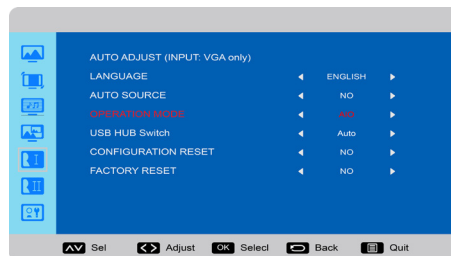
AUTO ADJUST (INPUT: VGA only)

| | | | |
|---|---|---|---|
| LANGUAGE | ◄ | ENGLISH | ► |
| AUTO SOURCE | ◄ | NO | ► |
| OPERATION MODE | ◄ | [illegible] | ► |
| USB HUB Switch | ◄ | Auto | ► |
| CONFIGURATION RESET | ◄ | NO | ► |
| FACTORY RESET | ◄ | NO | ► |

Sel Adjust OK Selecl Back Quit